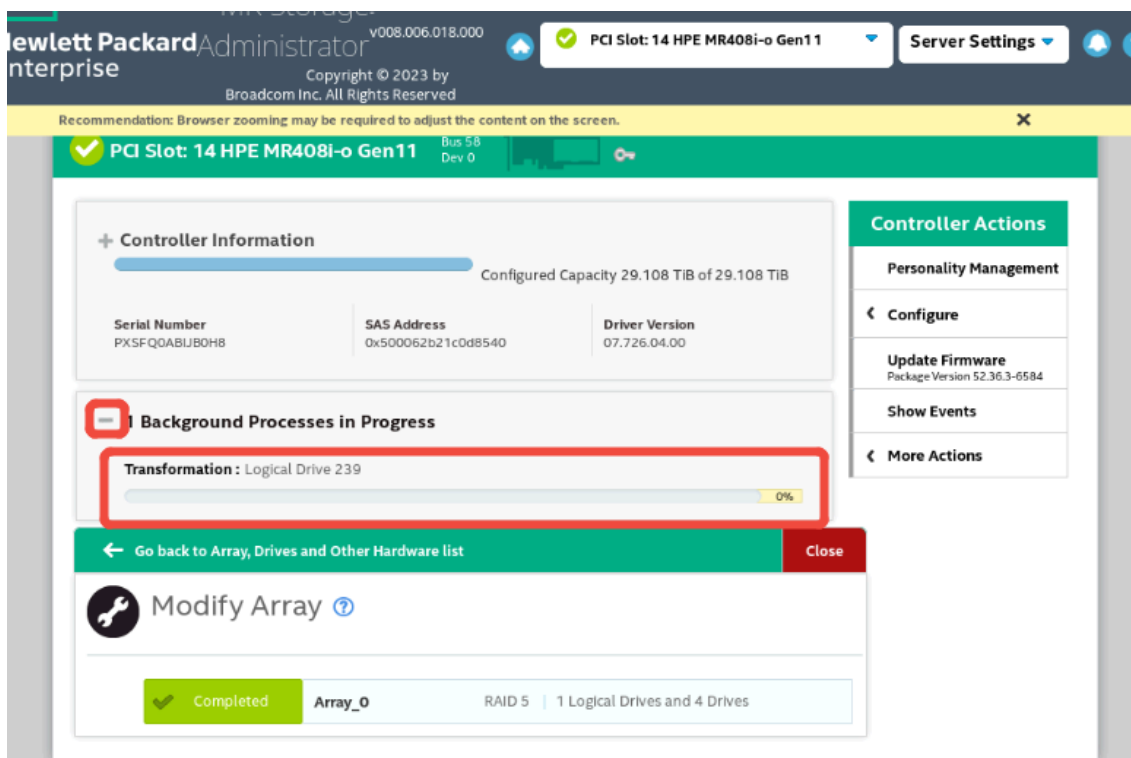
lewlett Packard nterprise

MR Storage Administrator v008.006.018.000

Copyright © 2023 by Broadcom Inc. All Rights Reserved

PCI Slot: 14 HPE MR408i-o Gen11

Server Settings

Recommendation: Browser zooming may be required to adjust the content on the screen.

×

PCI Slot: 14 HPE MR408i-o Gen11 Bus 58 Dev 0

+ Controller Information

Configured Capacity 29.108 TiB of 29.108 TiB

| Serial Number | SAS Address | Driver Version |
|---|---|---|
| PXSFQ0ABIJB0H8 | 0x500062b21c0d8540 | 07.726.04.00 |

− 1 Background Processes in Progress

Transformation : Logical Drive 239

0%

Controller Actions

Personality Management

‹ Configure

Update Firmware
Package Version 52.36.3-6584

Show Events

‹ More Actions

← Go back to Array, Drives and Other Hardware list

Close

Modify Array ?

Completed Array_0 RAID 5 | 1 Logical Drives and 4 Drives